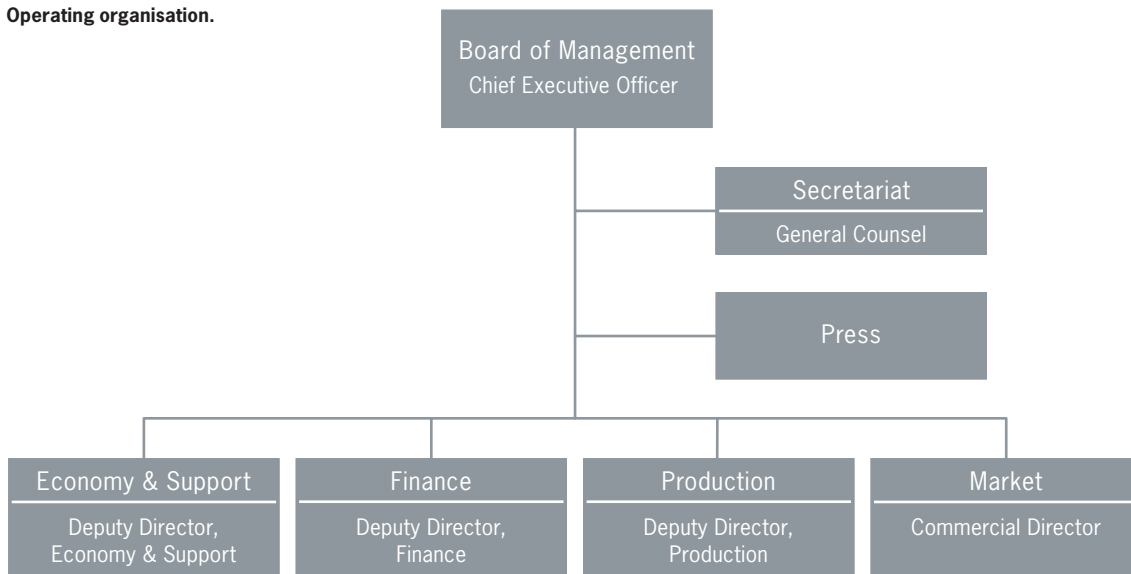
Operating organisation.

Board of Management
Chief Executive Officer

Secretariat
General Counsel

Press

Economy & Support
Deputy Director, Economy & Support

Finance
Deputy Director, Finance

Production
Deputy Director, Production

Market
Commercial Director